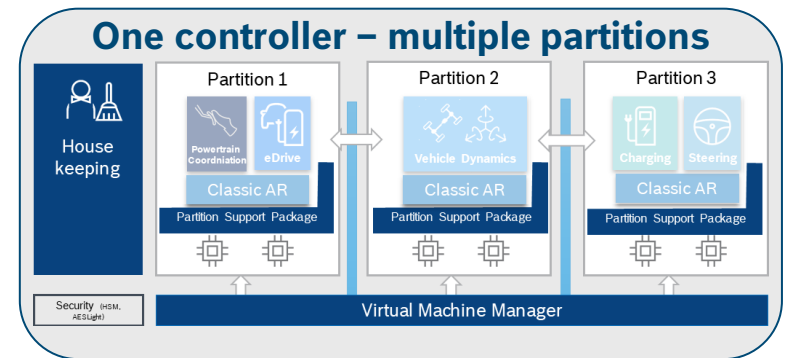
One controller – multiple partitions

House keeping

Partition 1

Powertrain Coordniation

eDrive

Classic AR

Partition Support Package

Partition 2

Vehicle Dynamics

Classic AR

Partition Support Package

Partition 3

Charging

Steering

Classic AR

Partition Support Package

Security (HSM, AESLight)

Virtual Machine Manager